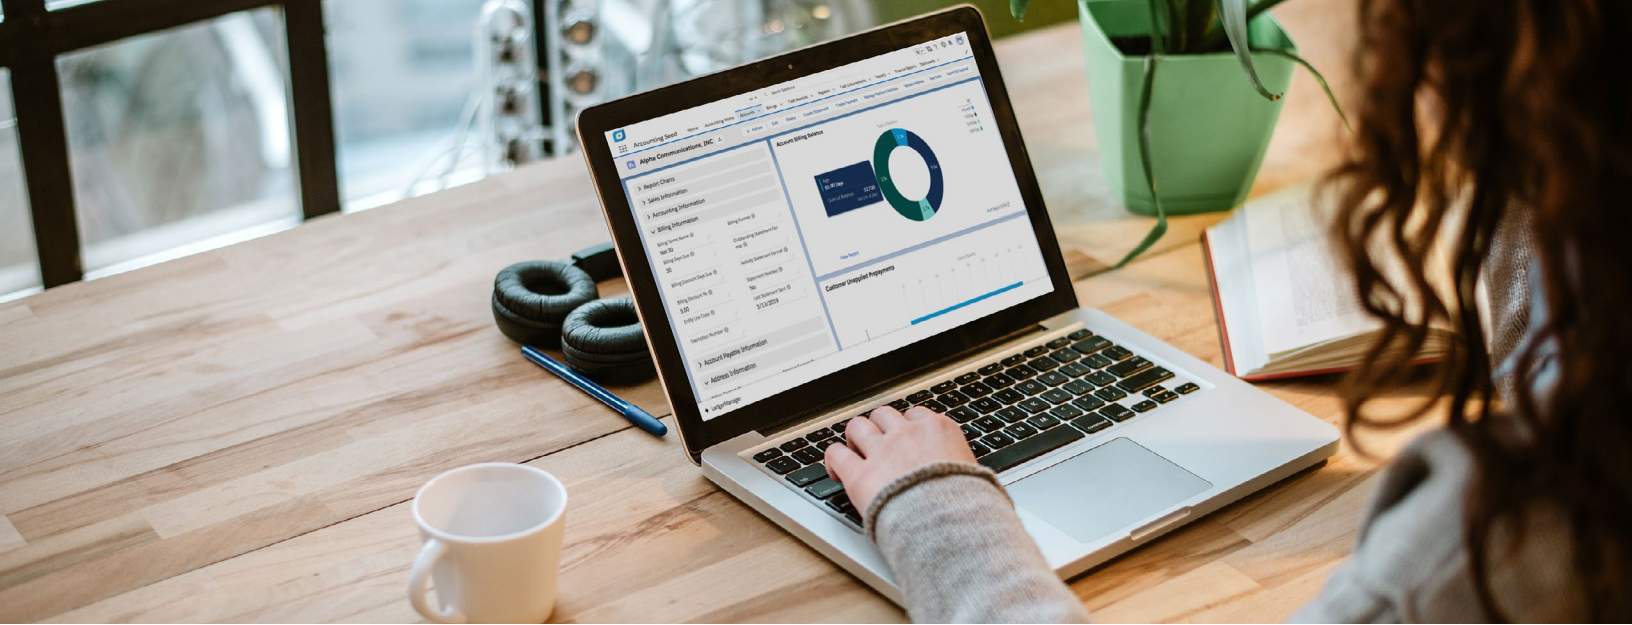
Accounting Seed

Alpha Communications, INC

Report Charts

Sales Information

Accounting Information

Billing Information

Billing Terms Name

Net 30

Billing Days Due

30

Billing Discount Days Due

Billing Discount %

0.00

Entity Use Code

Exemption Number

Billing Format

Outstanding Statement Format

Activity Statement Format

Statement Needed

No

Last Statement Sent

3/13/2019

Account Payable Information

Address Information

Account Billing Balance

View Report

Customer Unapplied Prepayments

Ledger Manager